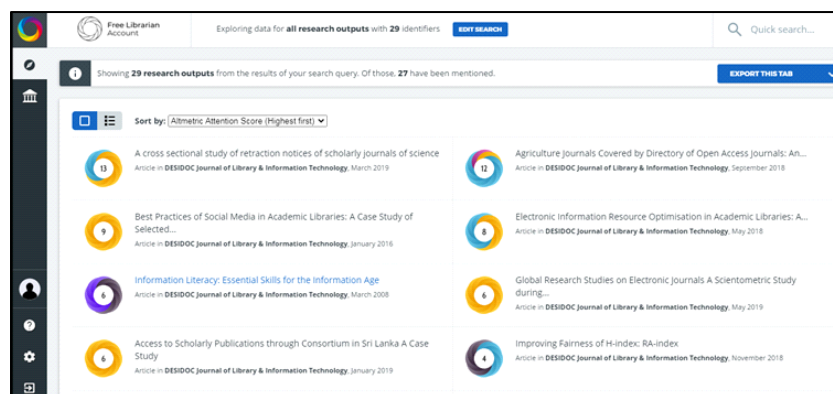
Free Librarian Account

Exploring data for **all research outputs** with **29** identifiers EDIT SEARCH

Quick search...

Showing **29 research outputs** from the results of your search query. Of those, **27** have been mentioned.

EXPORT THIS TAB

Sort by: Altmetric Attention Score (Highest first)

13
A cross sectional study of retraction notices of scholarly journals of science
Article in **DESIDOC Journal of Library & Information Technology**, March 2019

12
Agriculture Journals Covered by Directory of Open Access Journals: An...
Article in **DESIDOC Journal of Library & Information Technology**, September 2018

9
Best Practices of Social Media in Academic Libraries: A Case Study of Selected...
Article in **DESIDOC Journal of Library & Information Technology**, January 2016

8
Electronic Information Resource Optimisation in Academic Libraries: A...
Article in **DESIDOC Journal of Library & Information Technology**, May 2018

6
Information Literacy: Essential Skills for the Information Age
Article in **DESIDOC Journal of Library & Information Technology**, March 2008

6
Global Research Studies on Electronic Journals A Scientometric Study during...
Article in **DESIDOC Journal of Library & Information Technology**, May 2019

6
Access to Scholarly Publications through Consortium in Sri Lanka A Case Study
Article in **DESIDOC Journal of Library & Information Technology**, January 2019

4
Improving Fairness of H-index: RA-index
Article in **DESIDOC Journal of Library & Information Technology**, November 2018